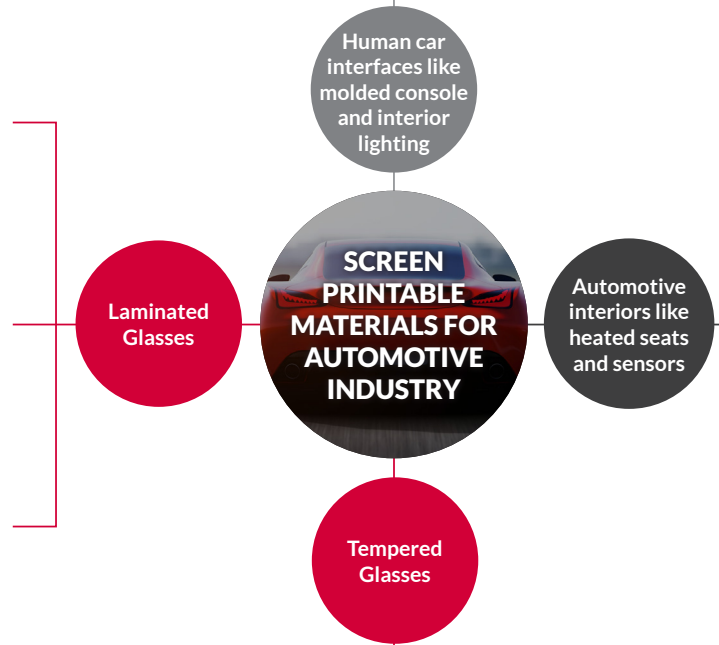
Human car interfaces like molded console and interior lighting

Laminated Glasses

SCREEN PRINTABLE MATERIALS FOR AUTOMOTIVE INDUSTRY

Automotive interiors like heated seats and sensors

Tempered Glasses